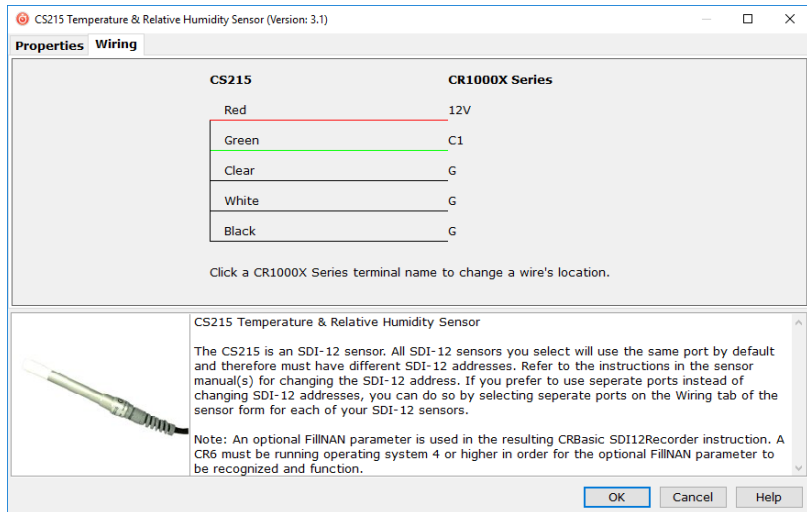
CS215 Temperature & Relative Humidity Sensor (Version: 3.1)

Properties Wiring

| CS215 | CR1000X Series |
|---|---|
| Red | 12V |
| Green | C1 |
| Clear | G |
| White | G |
| Black | G |

Click a CR1000X Series terminal name to change a wire's location.

CS215 Temperature & Relative Humidity Sensor

The CS215 is an SDI-12 sensor. All SDI-12 sensors you select will use the same port by default and therefore must have different SDI-12 addresses. Refer to the instructions in the sensor manual(s) for changing the SDI-12 address. If you prefer to use seperate ports instead of changing SDI-12 addresses, you can do so by selecting seperate ports on the Wiring tab of the sensor form for each of your SDI-12 sensors.

Note: An optional FillNAN parameter is used in the resulting CRBasic SDI12Recorder instruction. A CR6 must be running operating system 4 or higher in order for the optional FillNAN parameter to be recognized and function.

OK Cancel Help